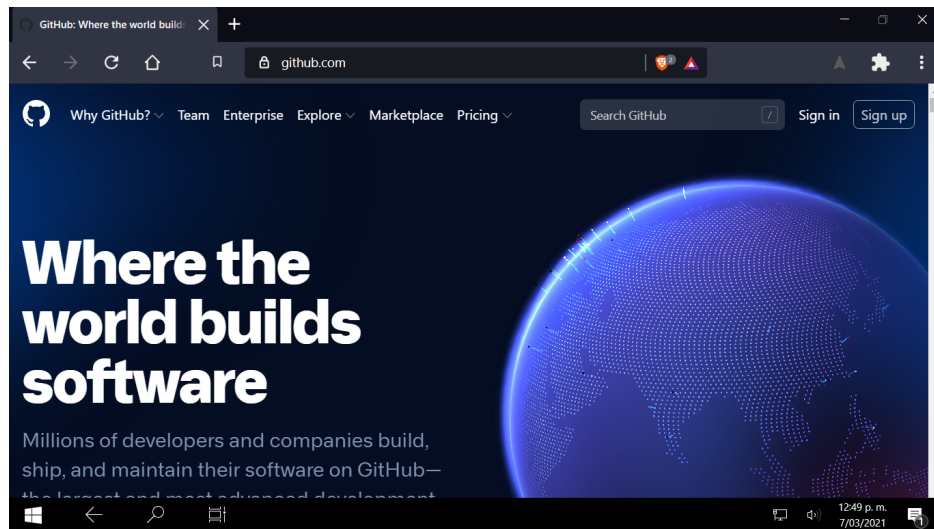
GitHub: Where the world builds

github.com

Why GitHub? Team Enterprise Explore Marketplace Pricing

Search GitHub /

Sign in Sign up

Where the world builds software

Millions of developers and companies build, ship, and maintain their software on GitHub—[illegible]

12:49 p. m.
7/03/2021